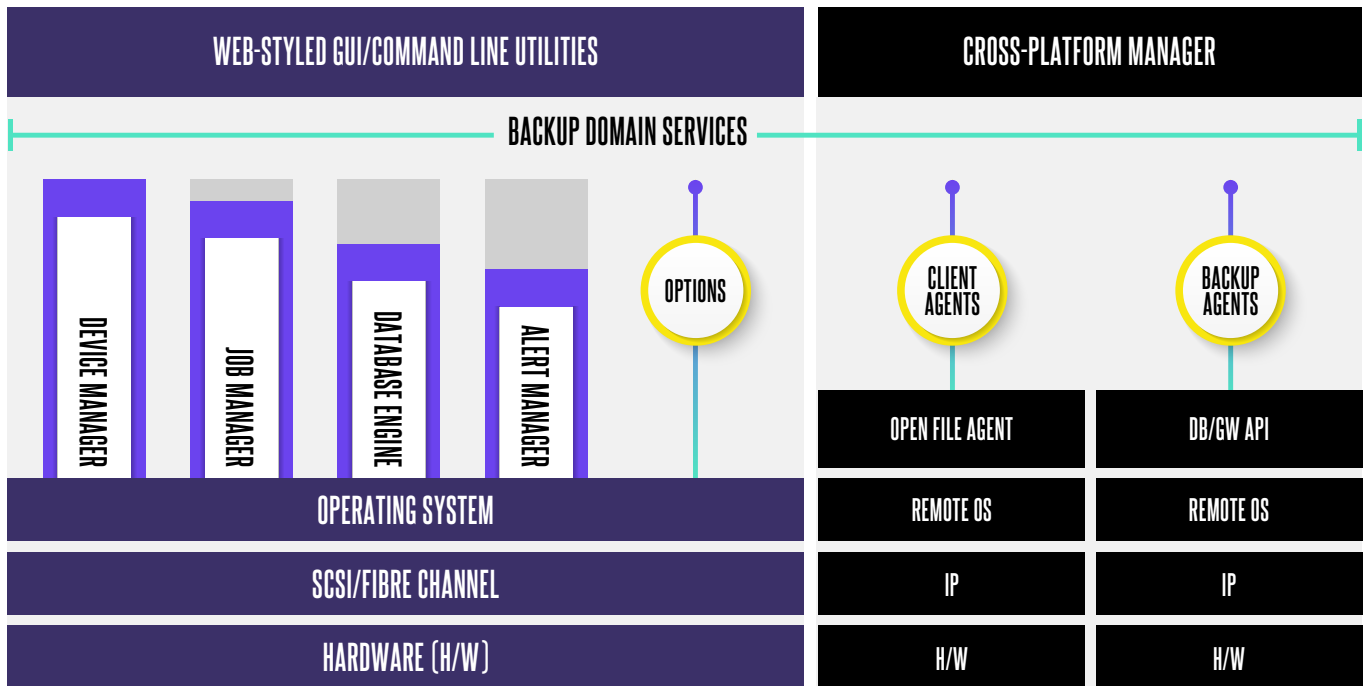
WEB-STYLED GUI/COMMAND LINE UTILITIES

CROSS-PLATFORM MANAGER

BACKUP DOMAIN SERVICES

DEVICE MANAGER

JOB MANAGER

DATABASE ENGINE

ALERT MANAGER

OPTIONS

CLIENT AGENTS

BACKUP AGENTS

OPEN FILE AGENT

DB/GW API

OPERATING SYSTEM

REMOTE OS

REMOTE OS

SCSI/FIBRE CHANNEL

IP

IP

HARDWARE (H/W)

H/W

H/W